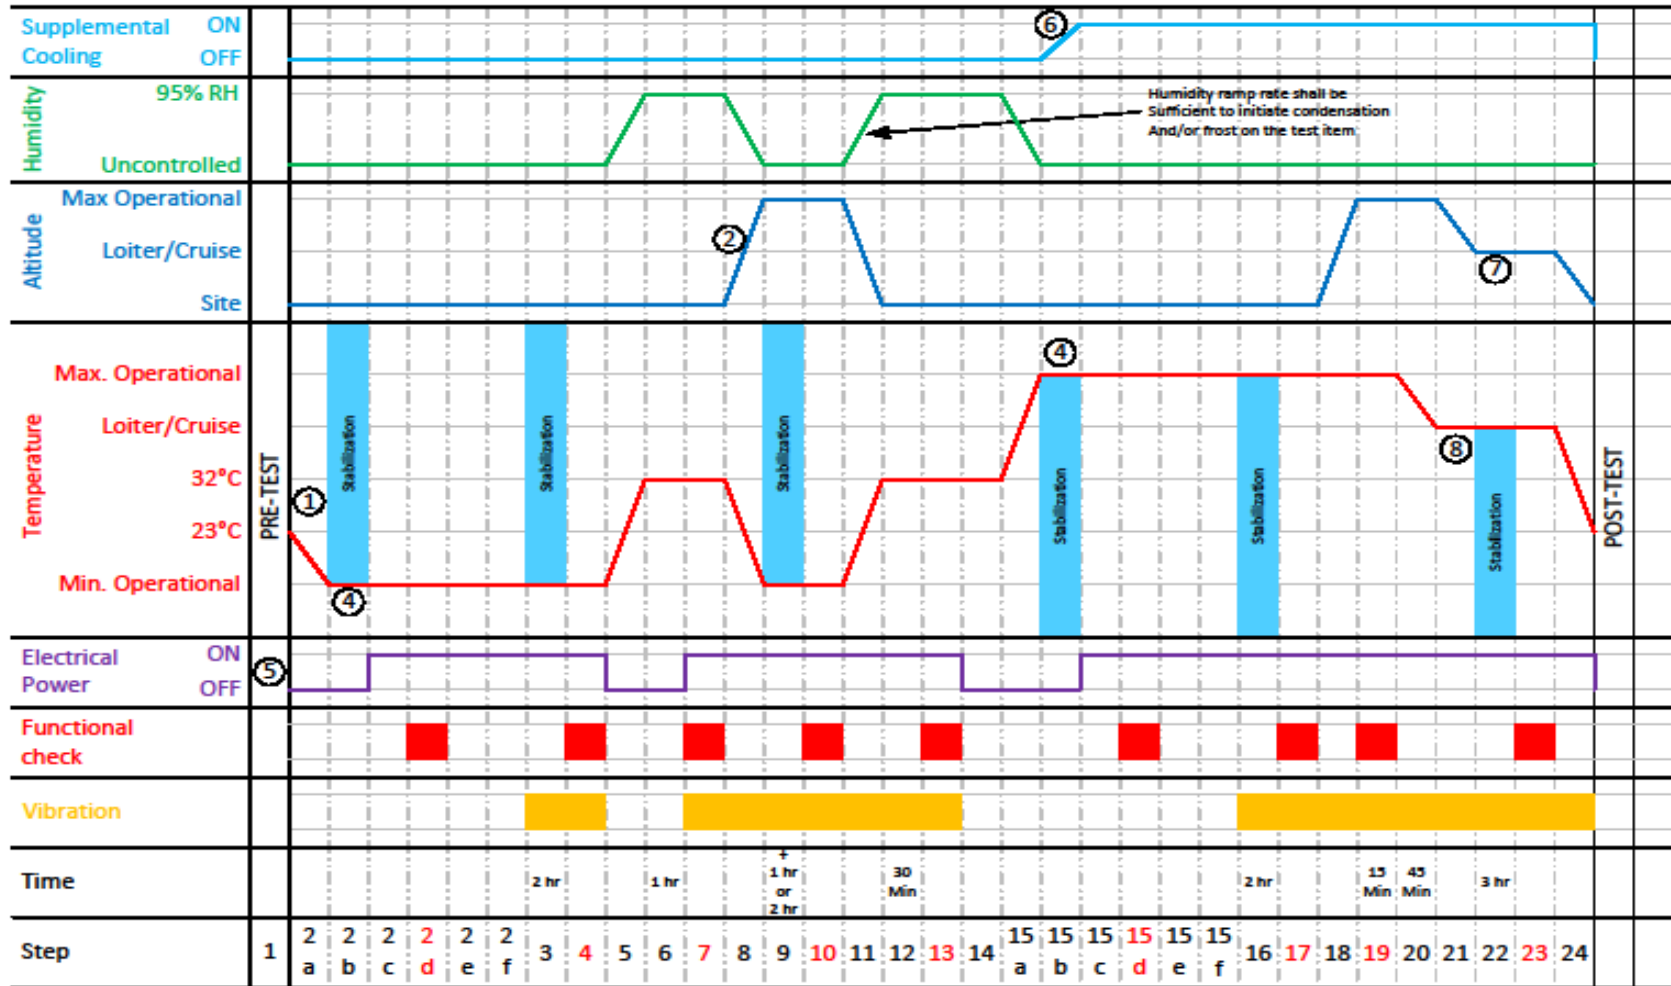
Supplemental Cooling ON OFF

6

Humidity 95% RH Uncontrolled

Humidity ramp rate shall be Sufficient to initiate condensation And/or frost on the test item

Altitude Max Operational Loiter/Cruise Site

2

7

Temperature Max. Operational Loiter/Cruise 32°C 23°C Min. Operational

PRE-TEST

1

4

4

8

Stabilization Stabilization Stabilization Stabilization Stabilization Stabilization

POST-TEST

Electrical Power ON OFF

5

Functional check

Vibration

Time 2 hr 1 hr + 1 hr or 2 hr 30 Min 2 hr 15 Min 45 Min 3 hr

Step 1 2 a 2 b 2 c 2 d 2 e 2 f 3 4 5 6 7 8 9 10 11 12 13 14 15 a 15 b 15 c 15 d 15 e 15 f 16 17 18 19 20 21 22 23 24